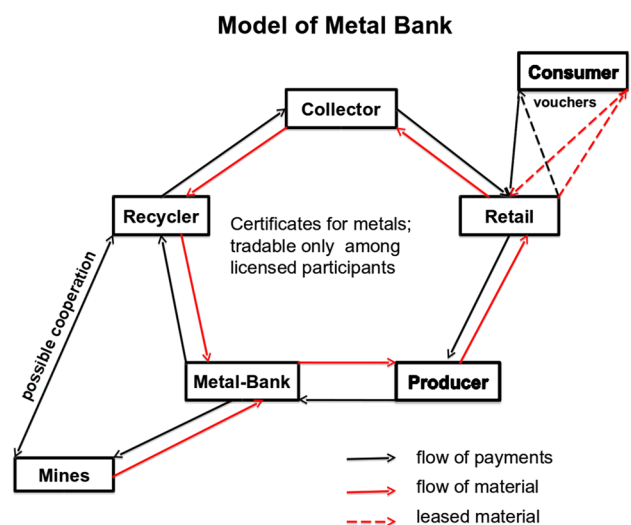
Model of Metal Bank

Consumer

vouchers

Collector

Recycler

Retail

Certificates for metals; tradable only among licensed participants

possible cooperation

Metal-Bank

Producer

Mines

flow of payments

flow of material

leased material